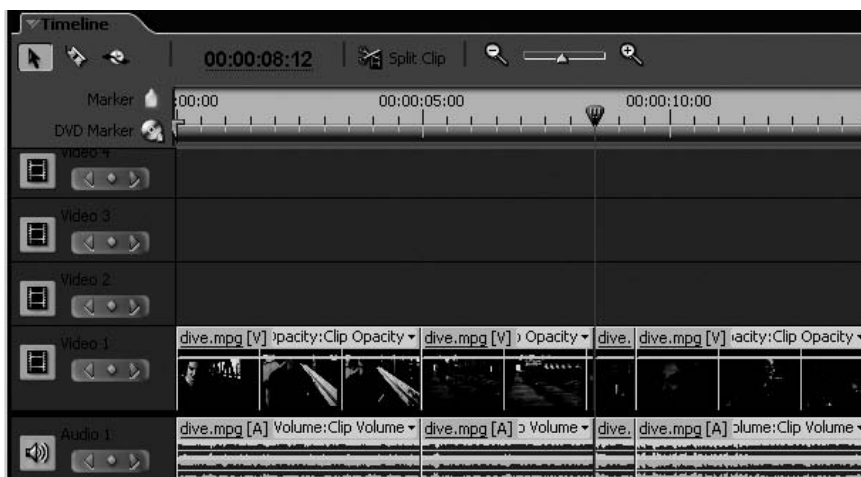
Timeline

00:00:08:12

Split Clip

Marker

DVD Marker

:00:00

00:00:05:00

00:00:10:00

Video 4

Video 3

Video 2

Video 1

dive.mpg [V] )pacity:Clip Opacity ▾

dive.mpg [V] ) Opacity ▾

dive.

dive.mpg [V] ›acity:Clip Opacity ▾

Audio 1

dive.mpg [A] Volume:Clip Volume ▾

dive.mpg [A] ɔ Volume ▾

dive.

dive.mpg [A] ɔlume:Clip Volume ▾